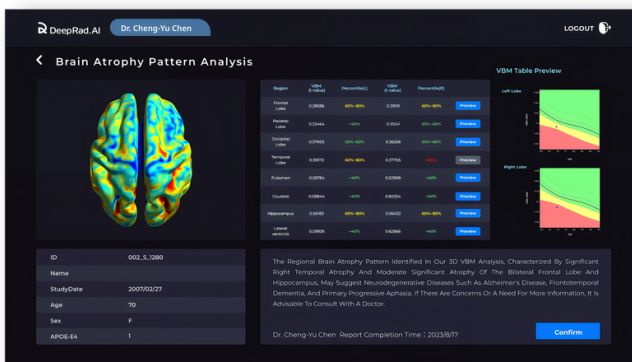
DeepRad.AI Dr. Cheng-Yu Chen LOGOUT

Brain Atrophy Pattern Analysis

VBM Table Preview

| Region | VBM (I-value) | Percentile(L) | VBM (r-value) | Percentile(R) | |
|---|---|---|---|---|---|
| Frontal Lobe | 0.28586 | 60%~80% | 0.2909 | 60%~80% | Preview |
| Parietal Lobe | 0.32464 | <40% | 0.31241 | 60%~80% | Preview |
| Occipital Lobe | 0.37605 | 60%~80% | 0.36336 | 60%~80% | Preview |
| Temporal Lobe | 0.39372 | 60%~80% | 0.37755 | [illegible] | Preview |
| Putamen | 0.55784 | <40% | 0.53988 | <40% | Preview |
| Caudate | 0.59844 | <40% | 0.60334 | <40% | Preview |
| Hippocampus | 0.56182 | 60%~80% | 0.56422 | 60%~80% | Preview |
| Lateral ventricle | 0.05908 | <40% | 0.62866 | <40% | Preview |

Left Lobe

Right Lobe

| ID | 002_S_1280 |
|---|---|
| Name | |
| StudyDate | 2007/02/27 |
| Age | 70 |
| Sex | F |
| APOE-E4 | 1 |

The Regional Brain Atrophy Pattern Identified In Our 3D VBM Analysis, Characterized By Significant Right Temporal Atrophy And Moderate Significant Atrophy Of The Bilateral Frontal Lobe And Hippocampus, May Suggest Neurodegenerative Diseases Such As Alzheimer's Disease, Frontotemporal Dementia, And Primary Progressive Aphasia. If There Are Concerns Or A Need For More Information, It Is Advisable To Consult With A Doctor.

Dr. Cheng-Yu Chen Report Completion Time : 2023/8/17

Confirm